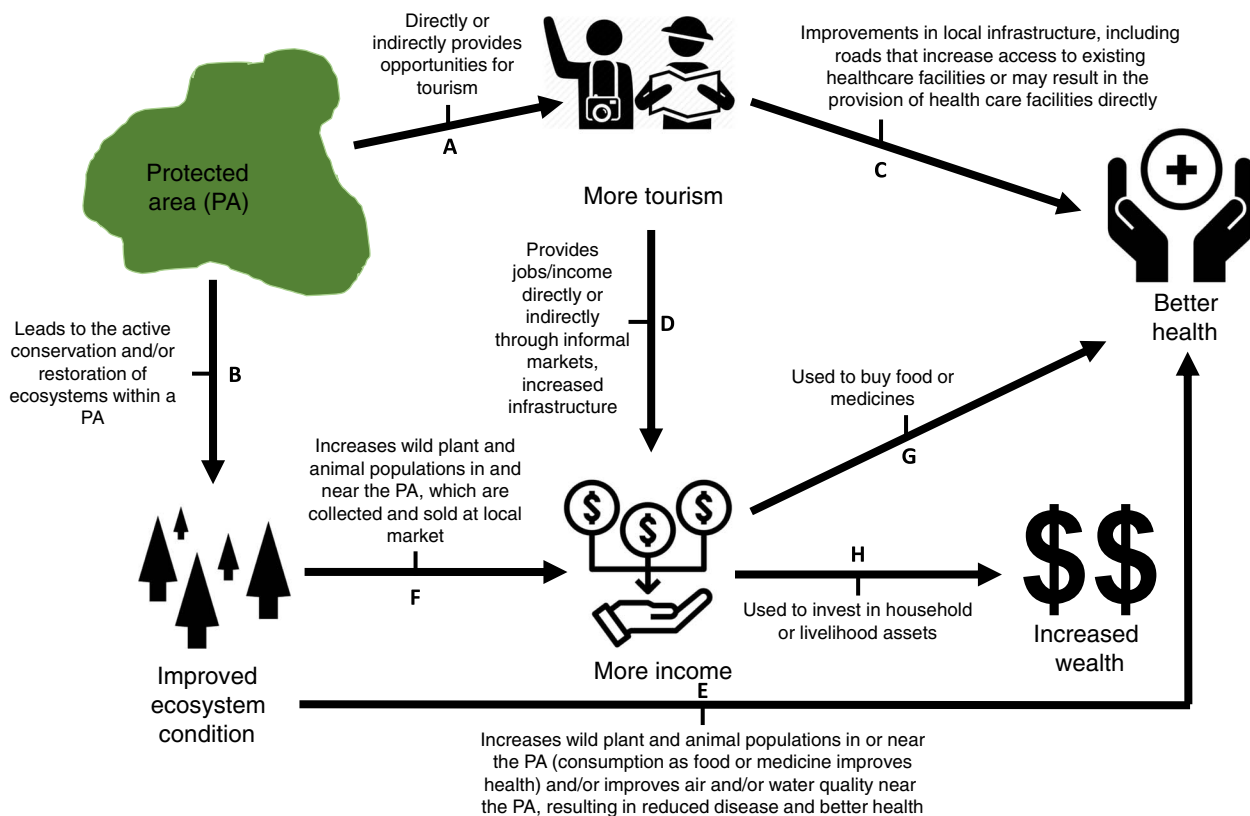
Protected area (PA)

Directly or indirectly provides opportunities for tourism

A

More tourism

Improvements in local infrastructure, including roads that increase access to existing healthcare facilities or may result in the provision of health care facilities directly

C

Better health

Leads to the active conservation and/or restoration of ecosystems within a PA

B

Provides jobs/income directly or indirectly through informal markets, increased infrastructure

D

Used to buy food or medicines

G

Increases wild plant and animal populations in and near the PA, which are collected and sold at local market

F

$

$

$

More income

H

Used to invest in household or livelihood assets

$$

Increased wealth

Improved ecosystem condition

E

Increases wild plant and animal populations in or near the PA (consumption as food or medicine improves health) and/or improves air and/or water quality near the PA, resulting in reduced disease and better health